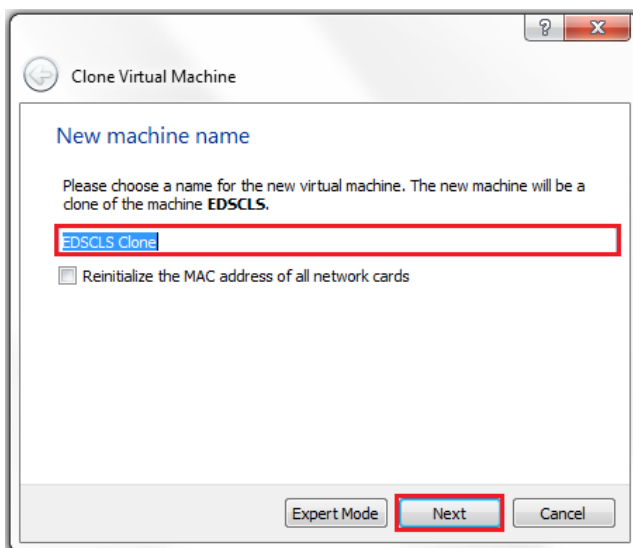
?
X

Clone Virtual Machine

New machine name

Please choose a name for the new virtual machine. The new machine will be a clone of the machine **EDSCLS**.

EDSCLS Clone

Reinitialize the MAC address of all network cards

Expert Mode
Next
Cancel